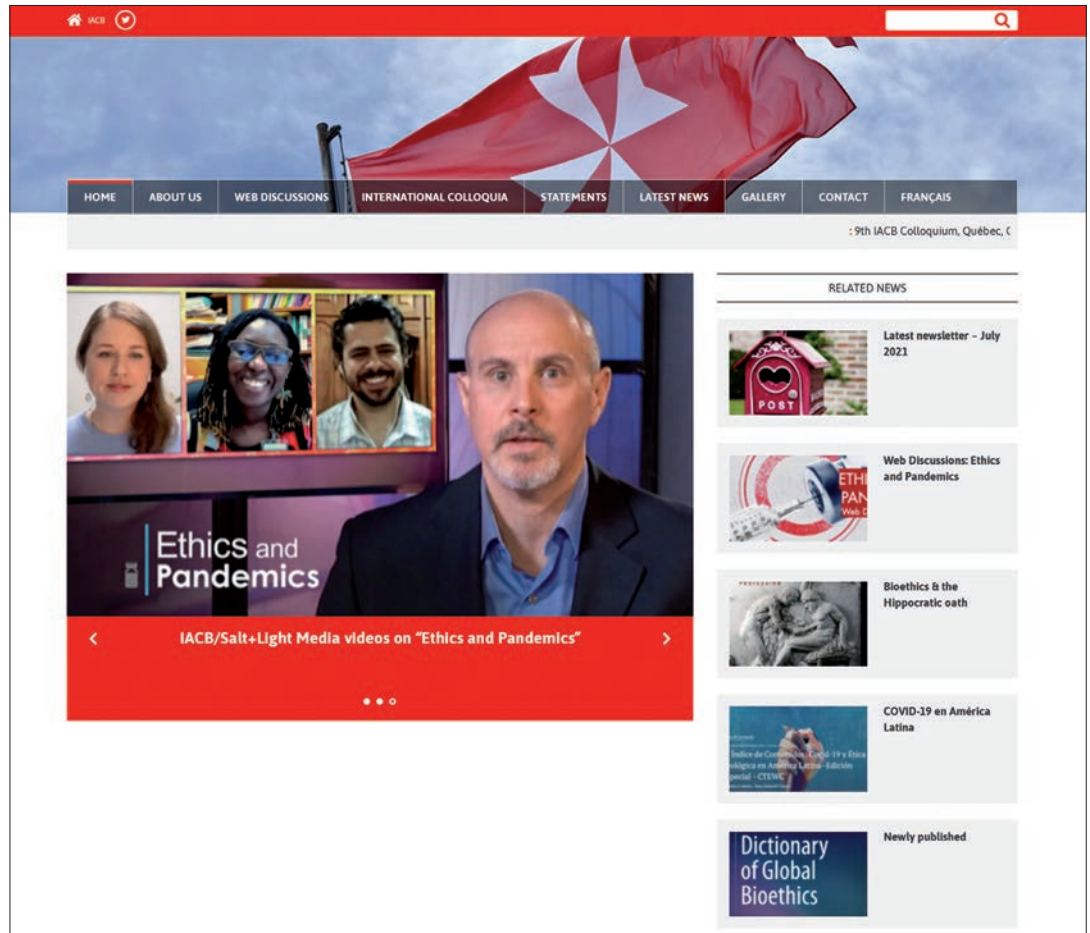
IACB

HOME ABOUT US WEB DISCUSSIONS INTERNATIONAL COLLOQUIA STATEMENTS LATEST NEWS GALLERY CONTACT FRANÇAIS

: 9th IACB Colloquium, Québec, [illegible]

Ethics and Pandemics

IACB/Salt+Light Media videos on "Ethics and Pandemics"

RELATED NEWS

POST

Latest newsletter – July 2021

ETHI PAN

Web Discussions: Ethics and Pandemics

Bioethics & the Hippocratic oath

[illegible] Índice de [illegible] Covid-19 y Ética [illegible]ógica en América Latina · Edición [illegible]pecial · CTEWC

COVID-19 en América Latina

Dictionary of Global Bioethics

Newly published